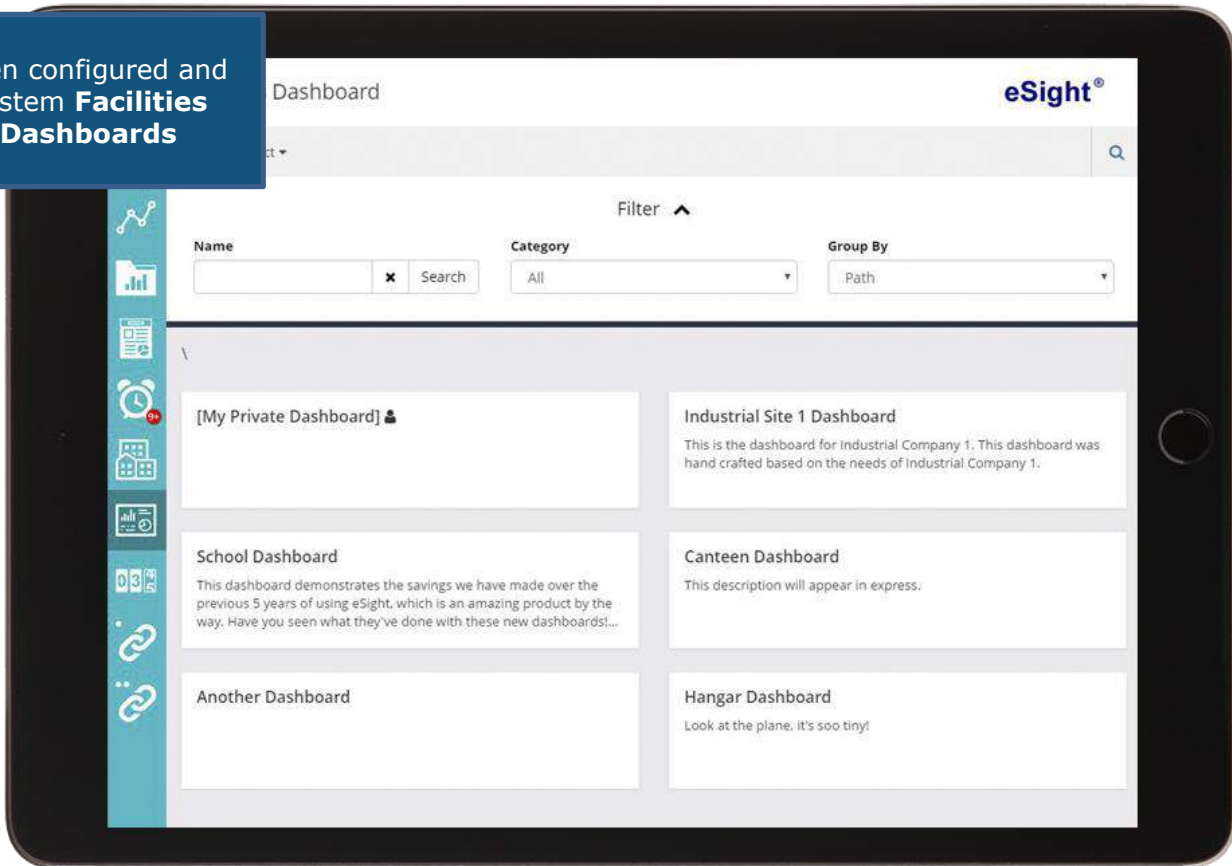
en configured and stem **Facilities** **Dashboards**

Dashboard

eSight®

ct ▾

Filter ^

Name

× Search

Category

All

Group By

Path

\

[My Private Dashboard]

Industrial Site 1 Dashboard

This is the dashboard for Industrial Company 1. This dashboard was hand crafted based on the needs of Industrial Company 1.

School Dashboard

This dashboard demonstrates the savings we have made over the previous 5 years of using eSight, which is an amazing product by the way. Have you seen what they've done with these new dashboards!...

Canteen Dashboard

This description will appear in express.

Another Dashboard

Hangar Dashboard

Look at the plane, it's soo tiny!

9+

03